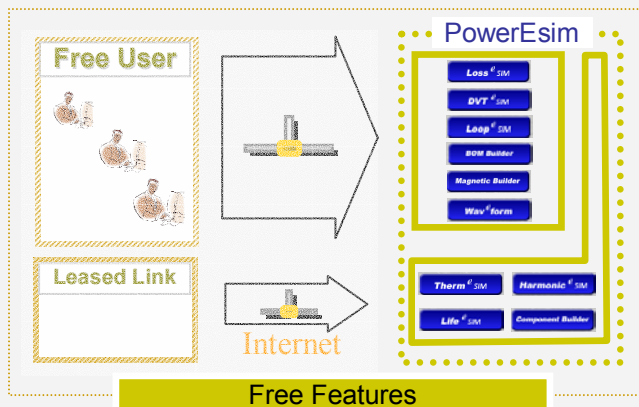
Free User

Leased Link

Internet

PowerEsim

Loss $^{e}$SIM

DVT $^{e}$SIM

Loop $^{e}$SIM

BOM Builder

Magnetic Builder

Wav $^{e}$form

Therm $^{e}$SIM

Harmonic $^{e}$SIM

Life $^{e}$SIM

Component Builder

Free Features